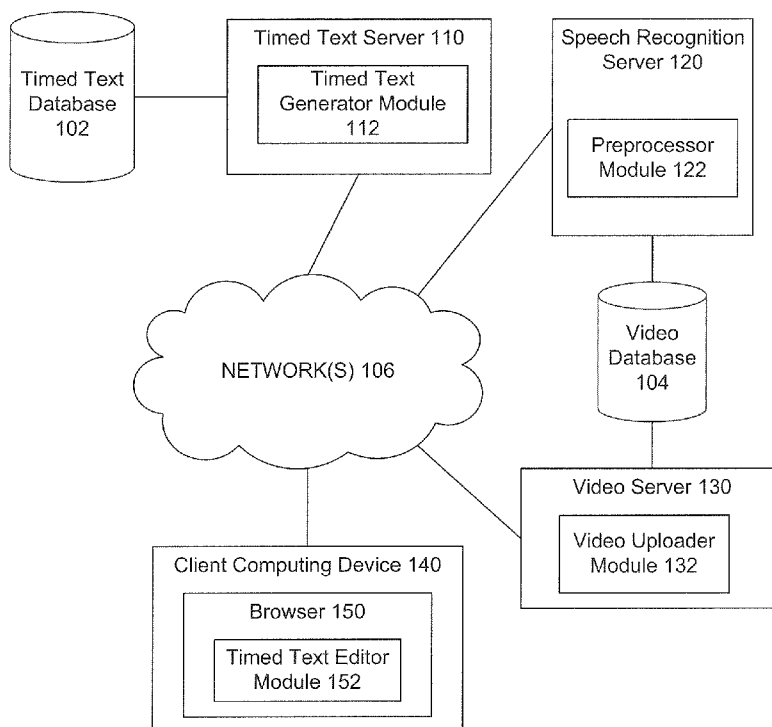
Timed Text Database 102

Timed Text Server 110

Timed Text Generator Module 112

Speech Recognition Server 120

Preprocessor Module 122

NETWORK(S) 106

Video Database 104

Video Server 130

Video Uploader Module 132

Client Computing Device 140

Browser 150

Timed Text Editor Module 152